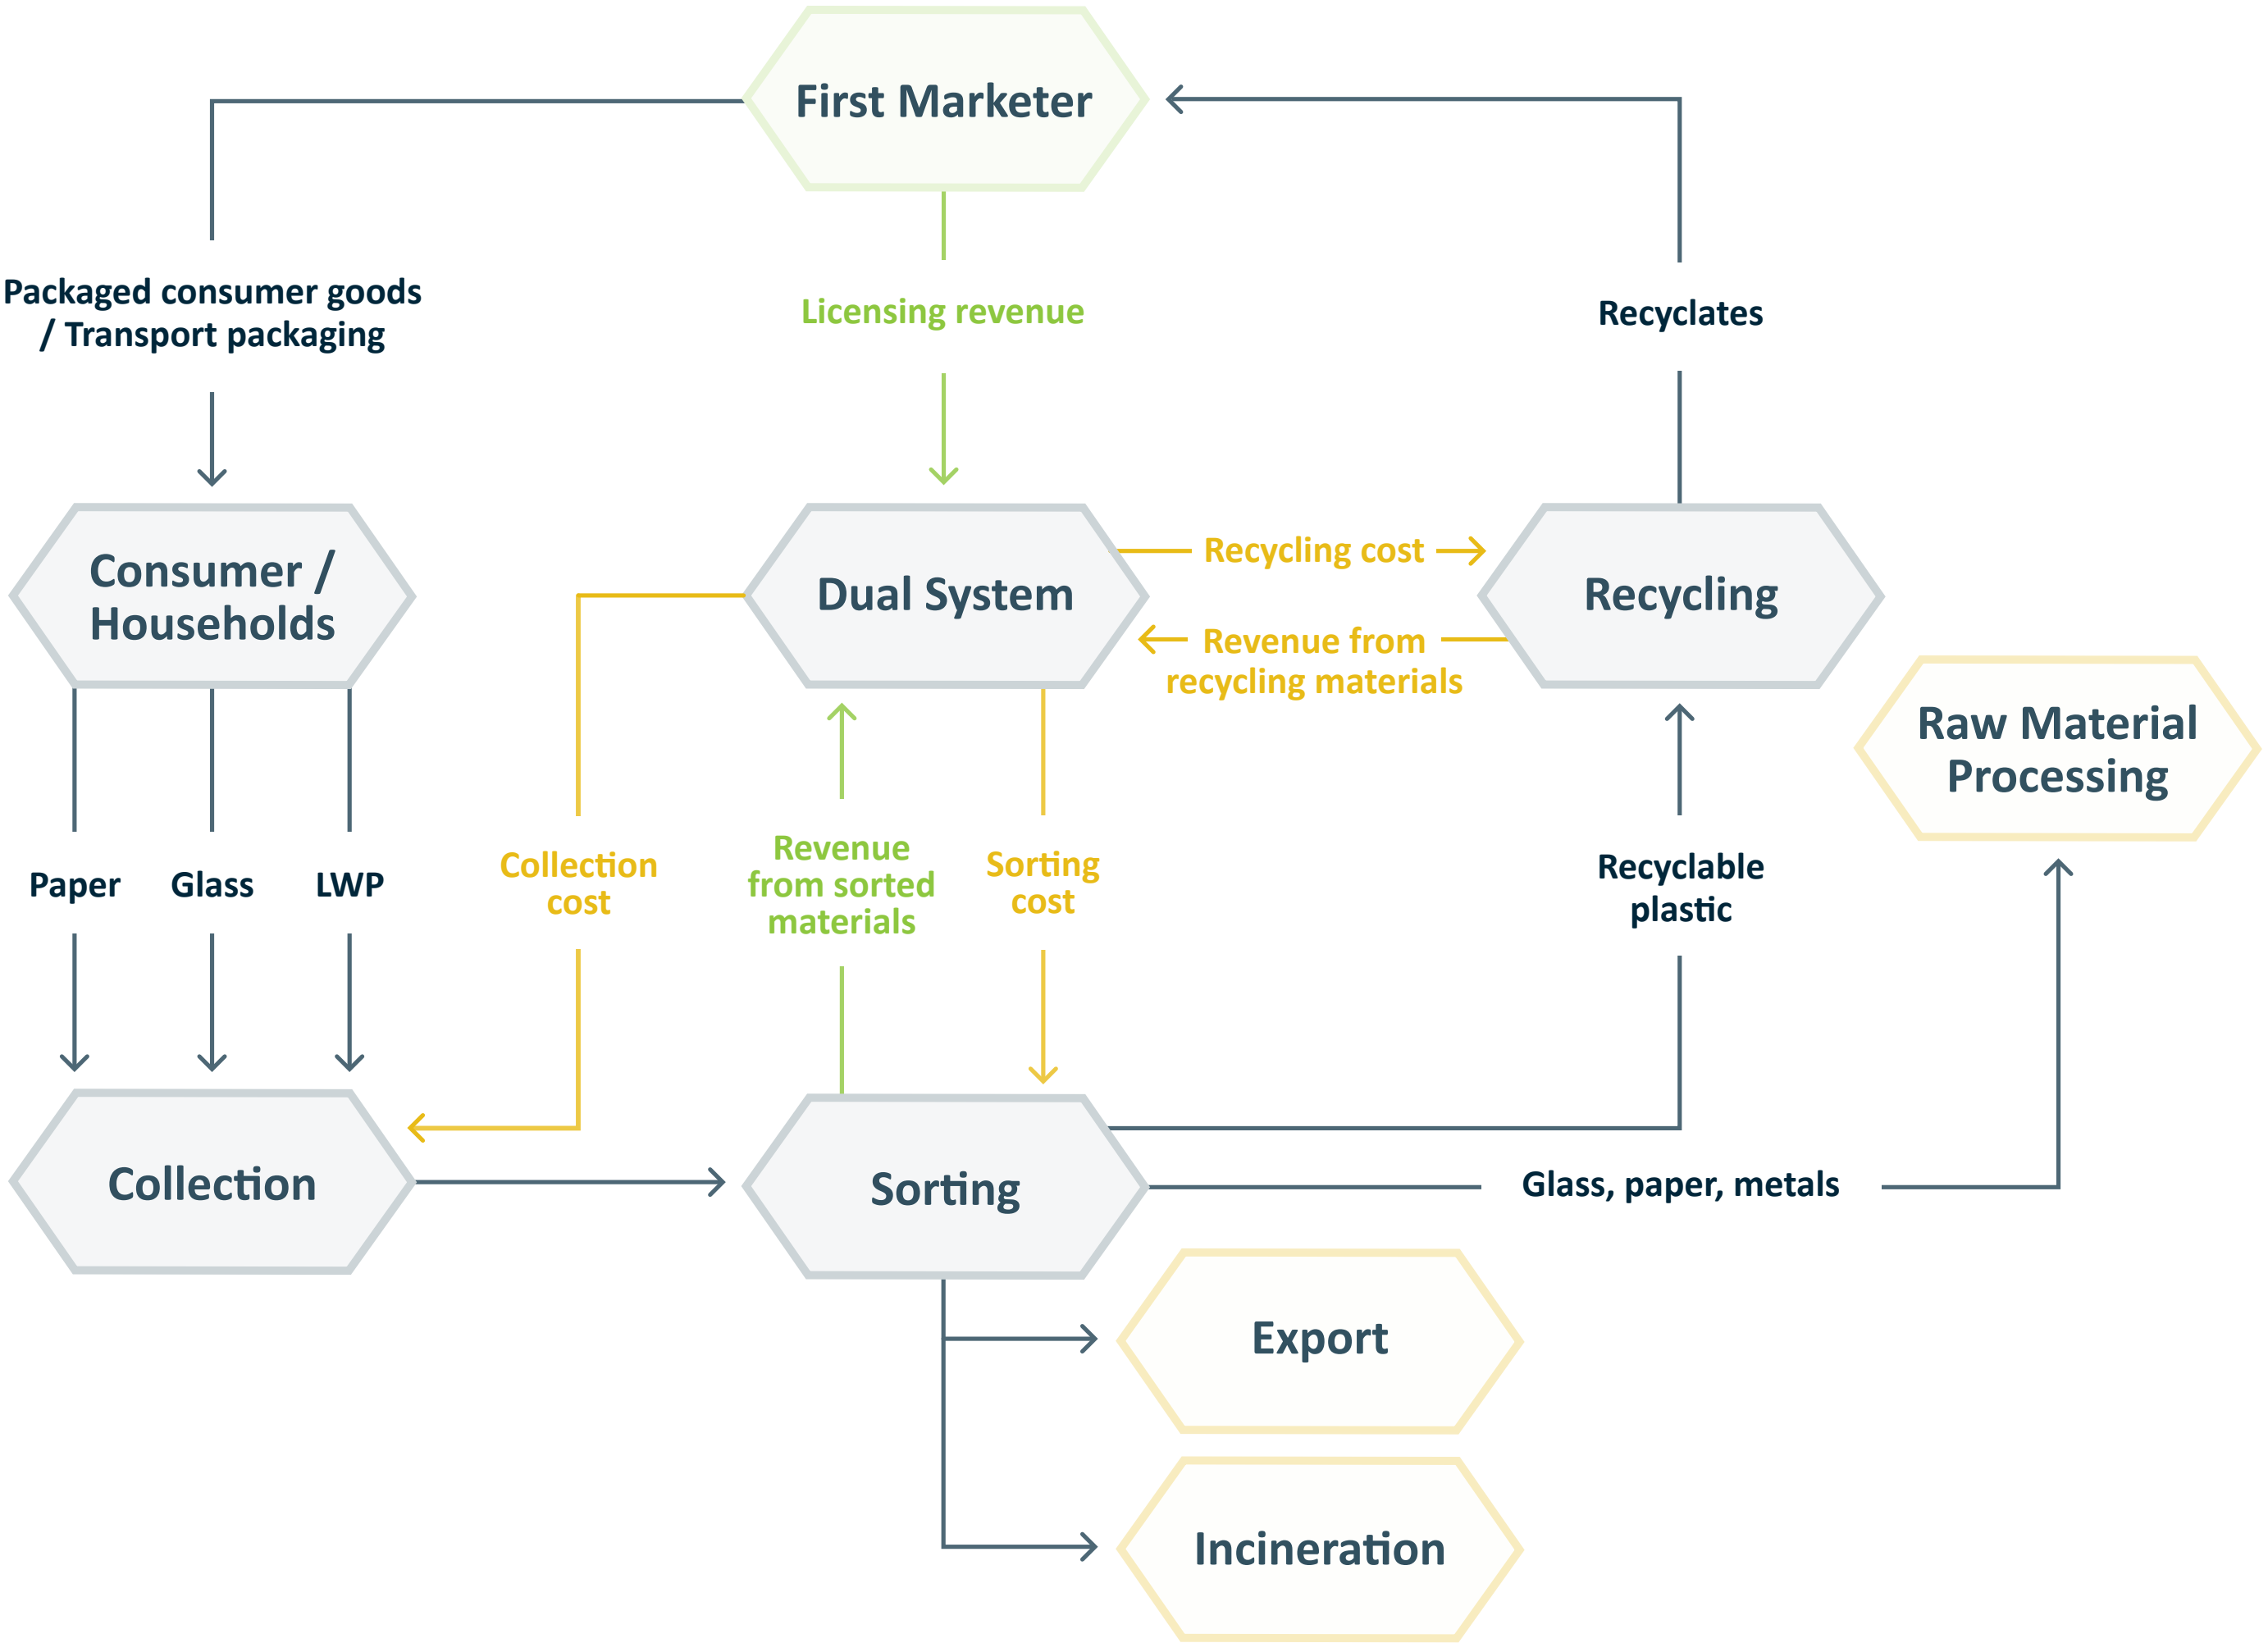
First Marketer

Packaged consumer goods / Transport packaging

Licensing revenue

Recyclates

Consumer / Households

Dual System

Recycling cost

Recycling

Revenue from recycling materials

Raw Material Processing

Paper

Glass

LWP

Collection cost

Revenue from sorted materials

Sorting cost

Recyclable plastic

Collection

Sorting

Glass, paper, metals

Export

Incineration